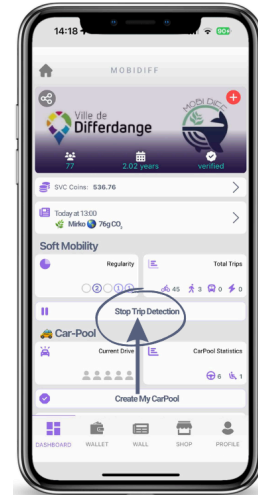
14:18

MOBIDIFF

Ville de Differdange

MODI DIFF

77

2.02 years

verified

SVC Coins: 536.76

Today at 13:00

Mirko 76g $CO_2$

Soft Mobility

Regularity

Total Trips

45 3 0 0

Stop Trip Detection

Car-Pool

Current Drive

CarPool Statistics

6 1

Create My CarPool

DASHBOARD

WALLET

WALL

SHOP

PROFILE